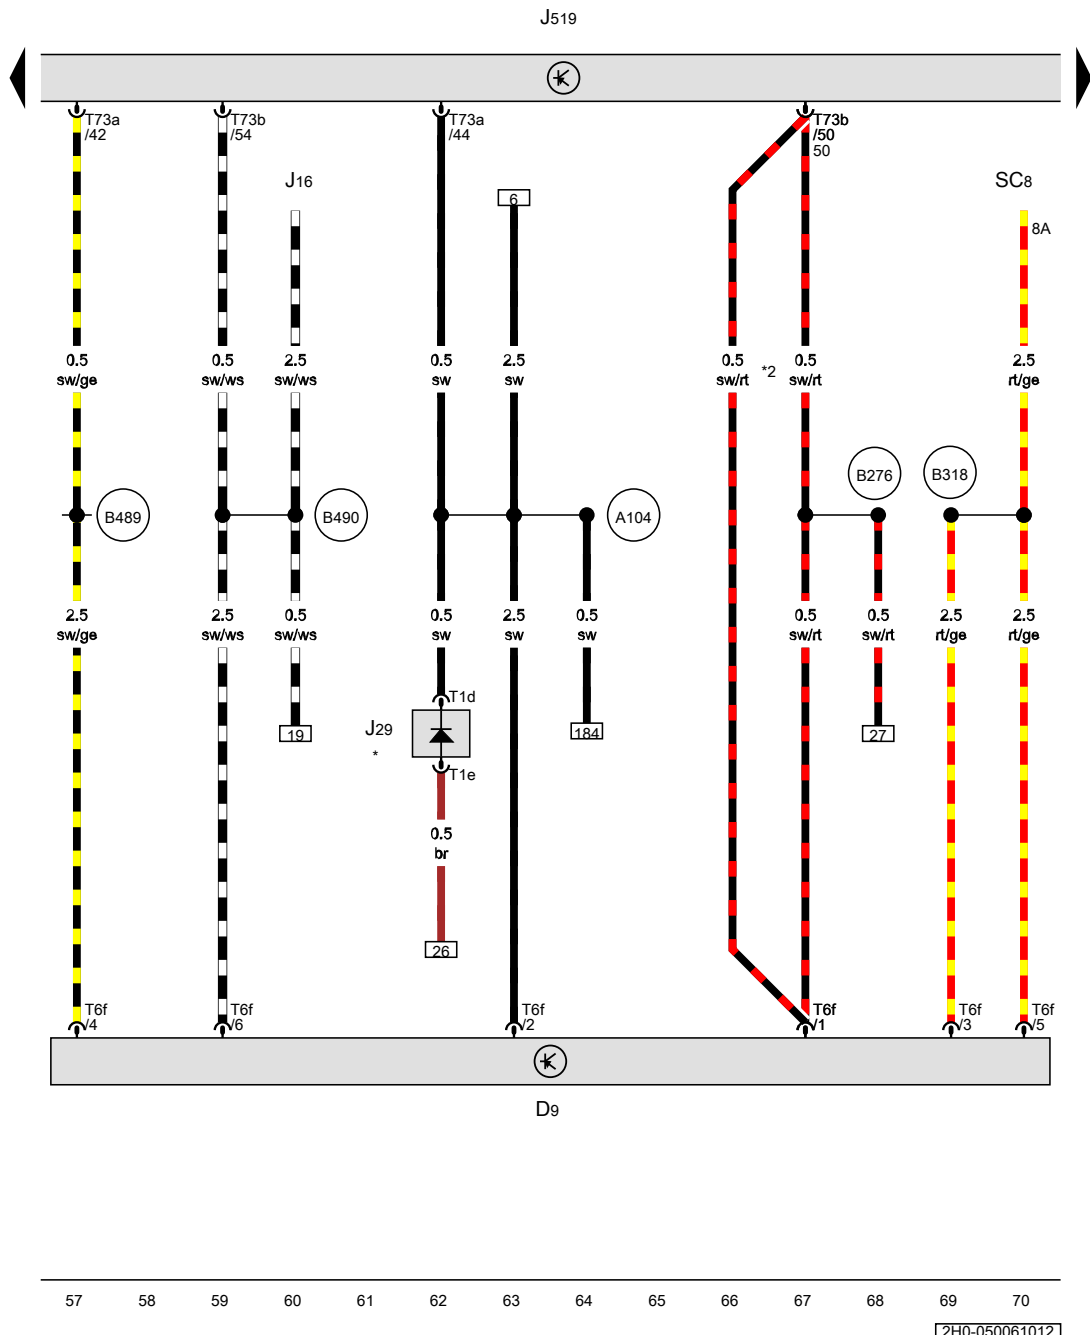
J519

T73a /42
T73b /54
T73a /44
T73b /50 50

J16
6
SC8
8A

0.5 sw/ge
0.5 sw/ws
2.5 sw/ws
0.5 sw
2.5 sw
0.5 sw/rt
*2
0.5 sw/rt
2.5 rt/ge

B489
B490
A104
B276
B318

2.5 sw/ge
2.5 sw/ws
0.5 sw/ws
0.5 sw
2.5 sw
0.5 sw
0.5 sw/rt
0.5 sw/rt
2.5 rt/ge
2.5 rt/ge

T1d
J29
*
19
184
27
T1e
0.5 br
26

T6f /4
T6f /6
T6f /2
T6f /1
T6f /3
T6f /5

D9

57 58 59 60 61 62 63 64 65 66 67 68 69 70

2H0-050061012